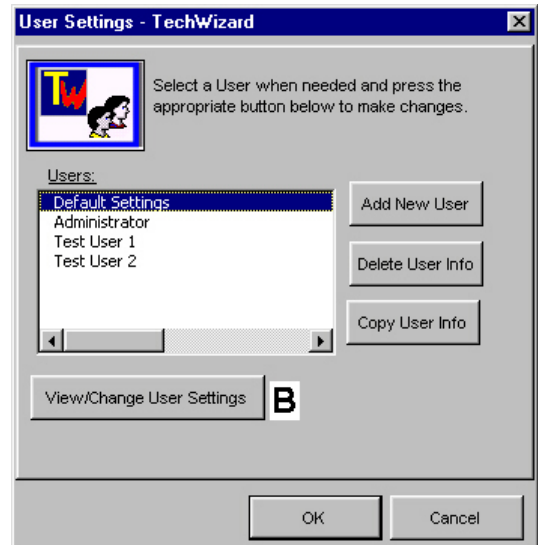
User Settings - TechWizard

TW

Select a User when needed and press the appropriate button below to make changes.

Users:
Default Settings
Administrator
Test User 1
Test User 2

Add New User

Delete User Info

Copy User Info

View/Change User Settings

B

OK

Cancel